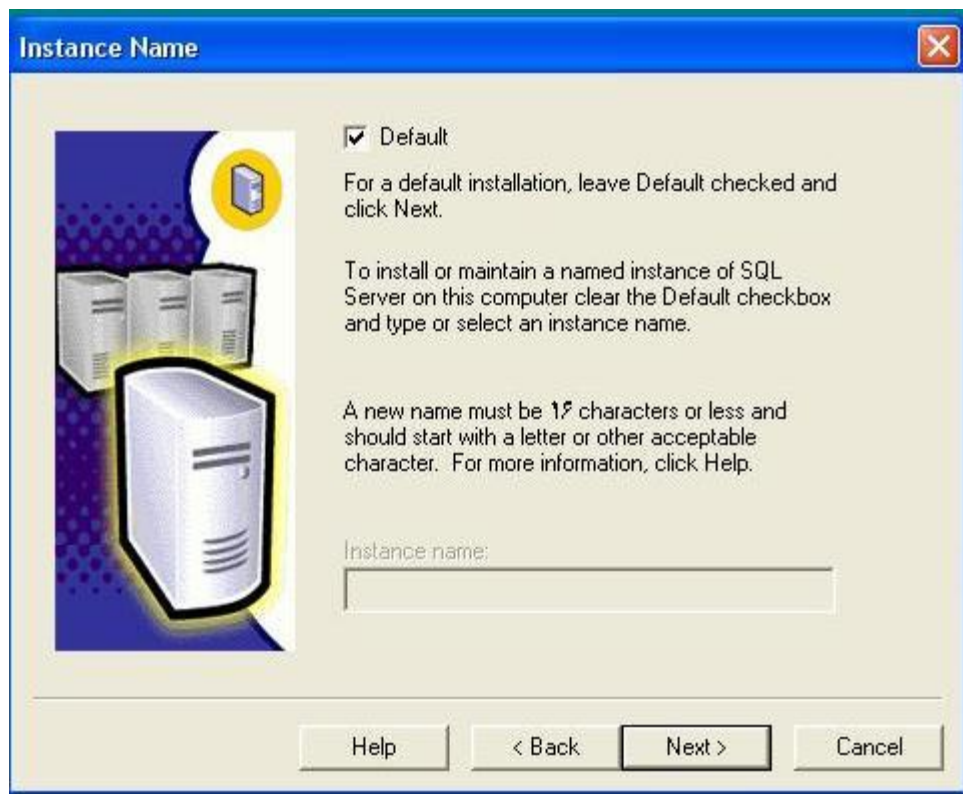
Instance Name

Default

For a default installation, leave Default checked and click Next.

To install or maintain a named instance of SQL Server on this computer clear the Default checkbox and type or select an instance name.

A new name must be 16 characters or less and should start with a letter or other acceptable character. For more information, click Help.

Instance name:

Help

< Back

Next >

Cancel